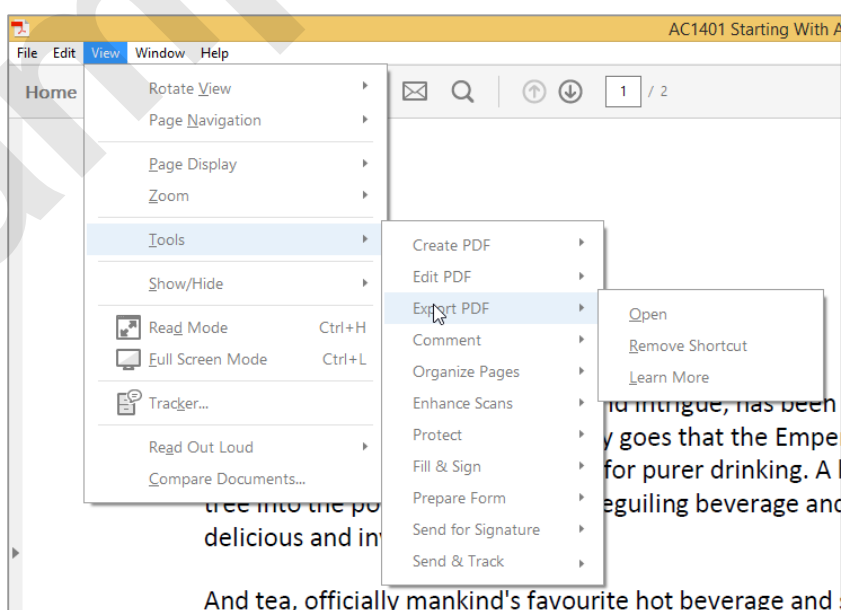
AC1401 Starting With A

File Edit View Window Help

Home

1 / 2

Rotate View
Page Navigation
Page Display
Zoom
Tools
Show/Hide
Read Mode Ctrl+H
Full Screen Mode Ctrl+L
Tracker...
Read Out Loud
Compare Documents...

Create PDF
Edit PDF
Export PDF
Comment
Organize Pages
Enhance Scans
Protect
Fill & Sign
Prepare Form
Send for Signature
Send & Track

Open
Remove Shortcut
Learn More

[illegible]d intrigue, has been
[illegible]y goes that the Emper
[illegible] for purer drinking. A
tree into the po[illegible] eguiling beverage and
delicious and inv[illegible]

And tea, officially mankind's favourite hot beverage and